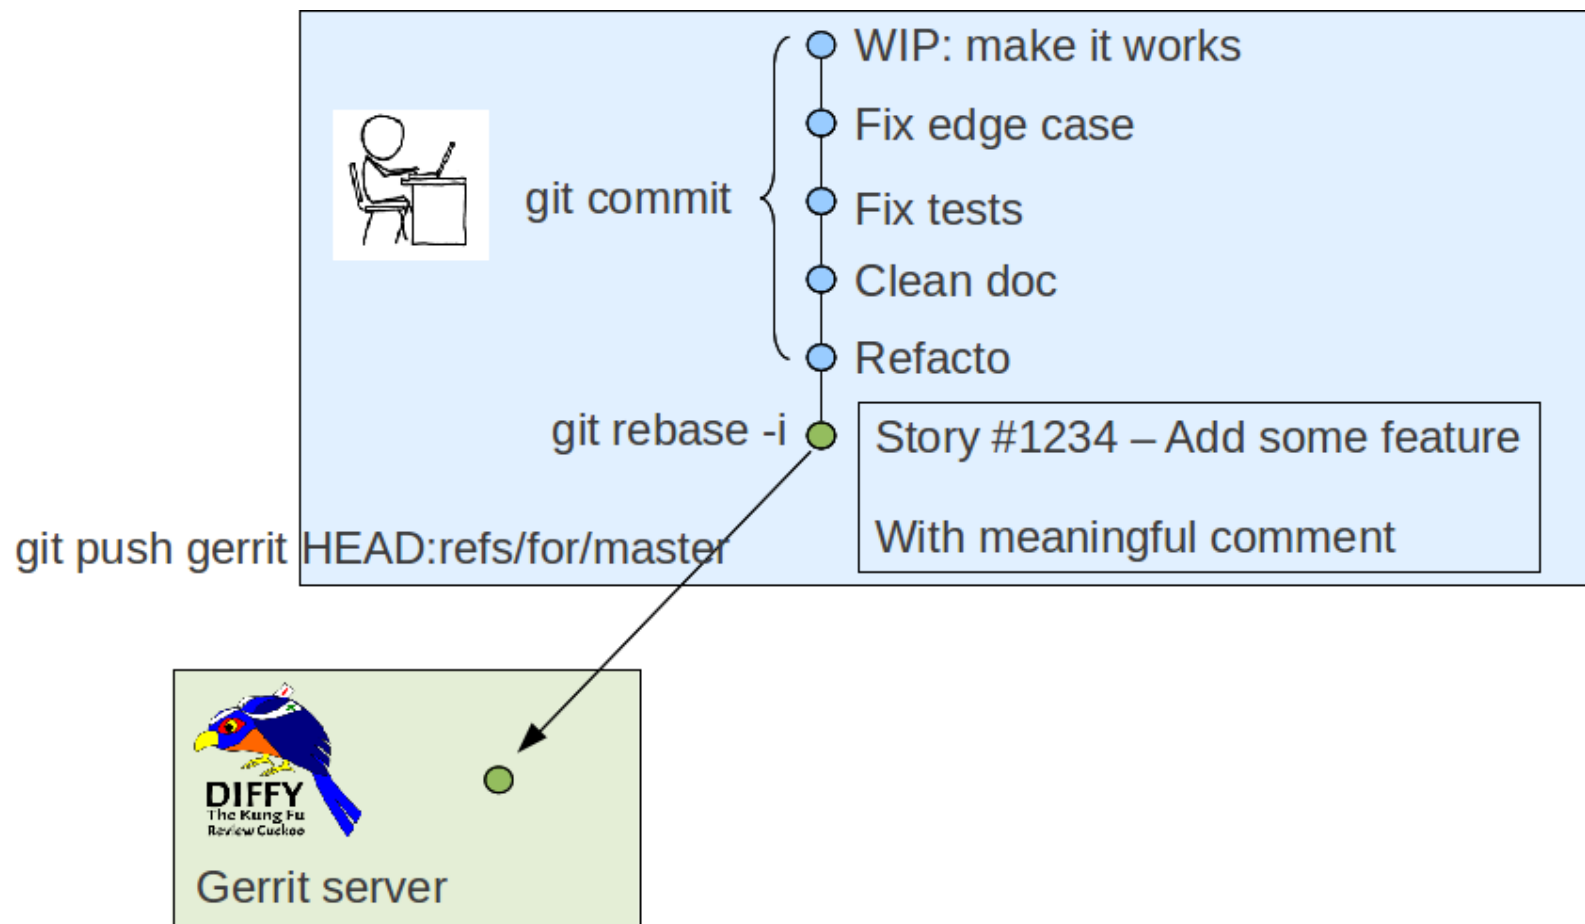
git commit

WIP: make it works
Fix edge case
Fix tests
Clean doc
Refacto

git rebase -i

Story #1234 – Add some feature

With meaningful comment

git push gerrit HEAD:refs/for/master

DIFFY
The Kung Fu Review Cuckoo

Gerrit server